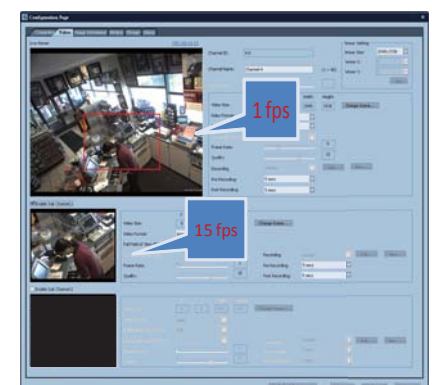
Configuration Page

1 fps

Channel ID
Channel Name
Video Size
Video Format
Width
Height
Change Scene
Frame Rate
Quality
Recording
Pre Recording
Post Recording

Enable Sub Channel 1

15 fps

Video Size
Video Format
Change Scene
Frame Rate
Quality
Recording
Pre Recording
Post Recording

Enable Sub Channel 2